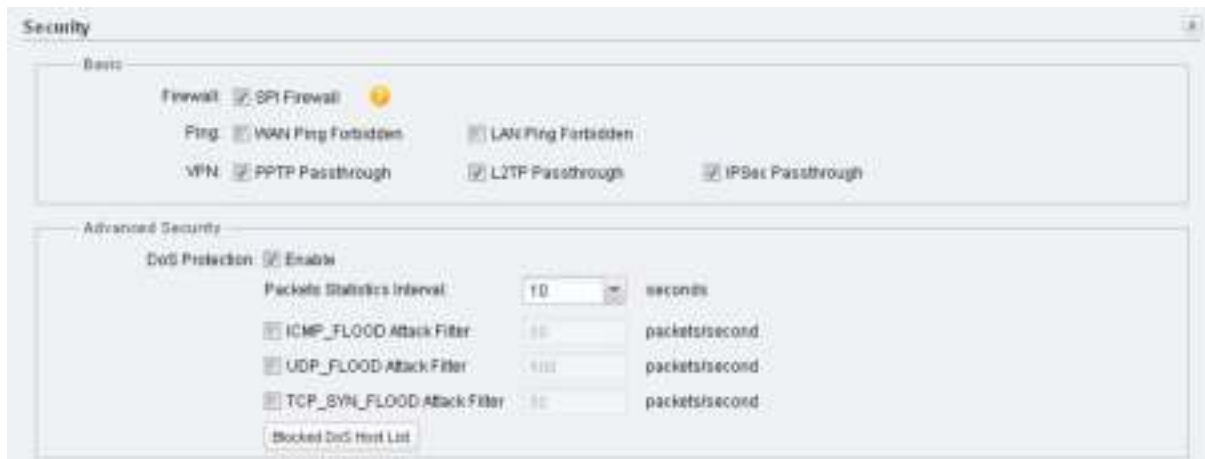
Security

Basic

Firewall: SPI Firewall

Ping: WAN Ping Forbidden LAN Ping Forbidden

VPN: PPTP Passthrough L2TP Passthrough IPSec Passthrough

Advanced Security

DoS Protection: Enable

Packets Statistics Interval: 10 seconds

ICMP_FLOOD Attack Filter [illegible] packets/second

UDP_FLOOD Attack Filter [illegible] packets/second

TCP_SYN_FLOOD Attack Filter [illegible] packets/second

Blocked DoS Host List